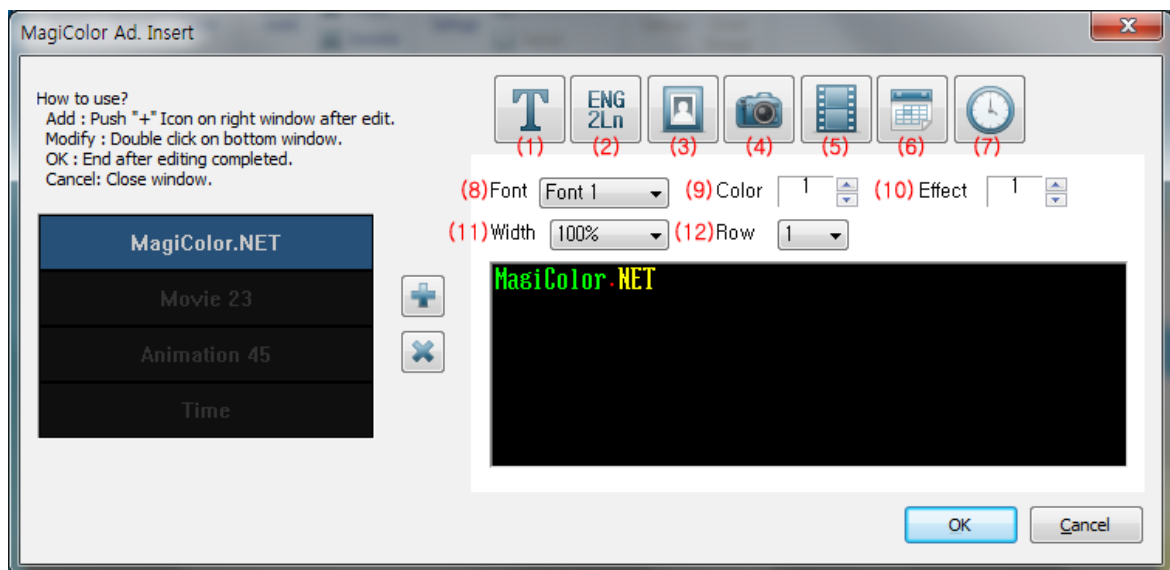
MagiColor Ad. Insert

How to use?
Add : Push "+" Icon on right window after edit.
Modify : Double click on bottom window.
OK : End after editing completed.
Cancel: Close window.

MagiColor.NET
Movie 23
Animation 45
Time

T
ENG 2Ln
(1) (2) (3) (4) (5) (6) (7)

(8)Font Font 1
(9)Color 1
(10)Effect 1
(11)Width 100%
(12)Row 1

MagiColor.NET

OK
Cancel